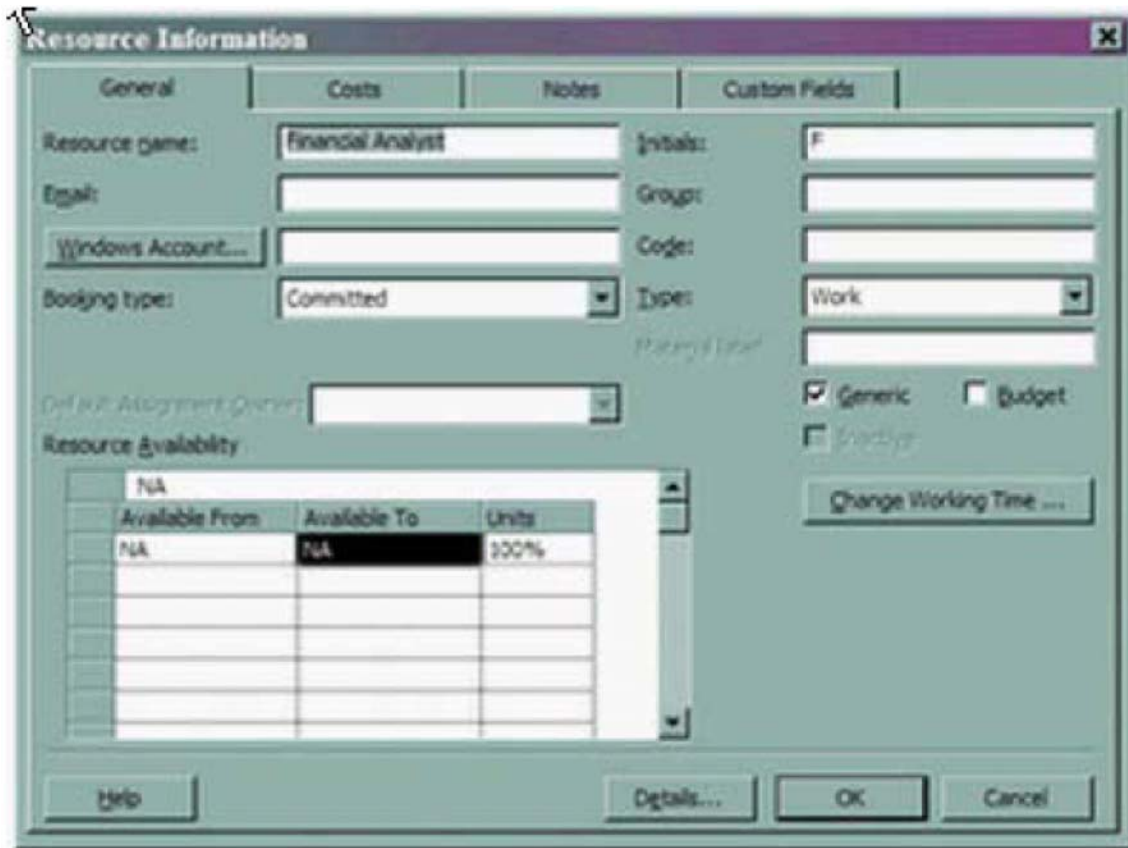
Resource Information

General | Costs | Notes | Custom Fields

Resource name: Financial Analyst
Initials: F
Email:
Group:
Windows Account...
Code:
Booking type: Committed
Type: Work
Material label:
Generic
Budget
Default Assignment Owner:
Inactive
Resource Availability
Change Working Time ...

NA

| Available From | Available To | Units |
|---|---|---|
| NA | NA | 100% |
| | | |
| | | |
| | | |
| | | |
| | | |

Help
Details...
OK
Cancel